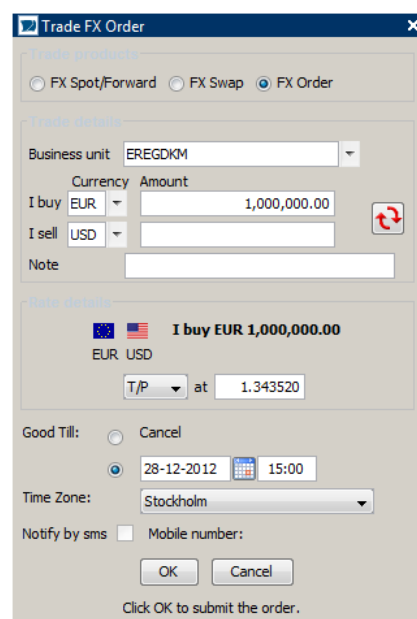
Trade FX Order
×

Trade products

FX Spot/Forward FX Swap FX Order

Trade details

Business unit EREGDKM

Currency Amount

I buy EUR 1,000,000.00

I sell USD

Note

Rate details

EUR USD

I buy EUR 1,000,000.00

T/P at 1.343520

Good Till: Cancel

28-12-2012 15:00

Time Zone: Stockholm

Notify by sms Mobile number:

OK Cancel

Click OK to submit the order.